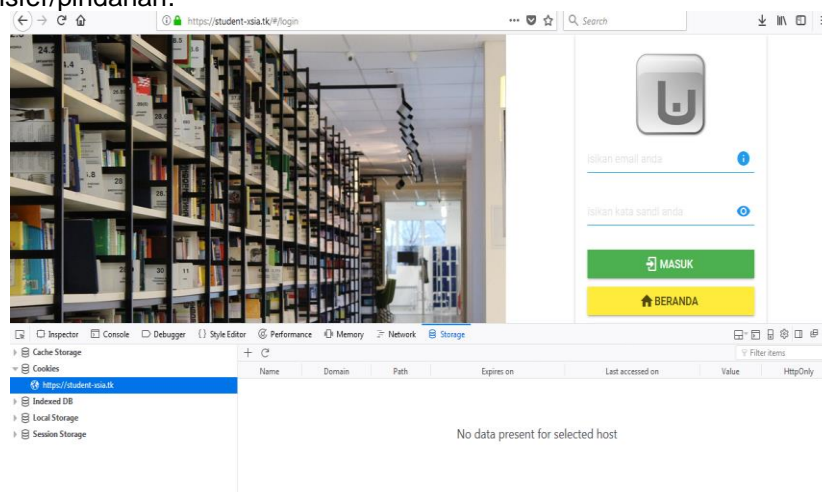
nsfer/pindahan.

https://student-xsia.tk/#/login

Search

Isikan email anda

Isikan kata sandi anda

MASUK

BERANDA

Inspector Console Debugger Style Editor Performance Memory Network Storage

Cache Storage
Cookies
https://student-xsia.tk
Indexed DB
Local Storage
Session Storage

Filter items

| Name | Domain | Path | Expires on | Last accessed on | Value | HttpOnly |
|---|---|---|---|---|---|---|

No data present for selected host